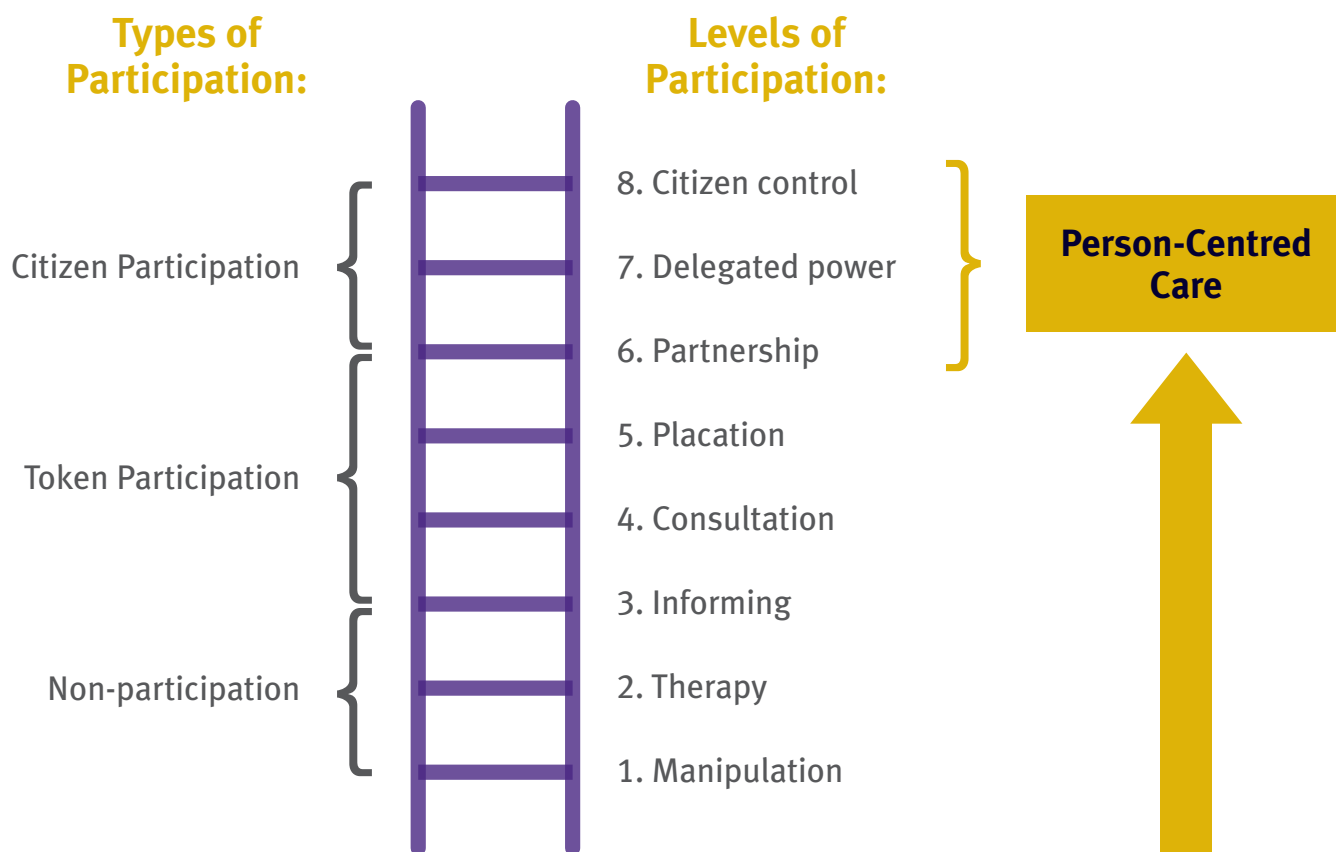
Types of Participation:

Levels of Participation:

Citizen Participation

Token Participation

Non-participation

8. Citizen control

7. Delegated power

6. Partnership

5. Placation

4. Consultation

3. Informing

2. Therapy

1. Manipulation

Person-Centred Care